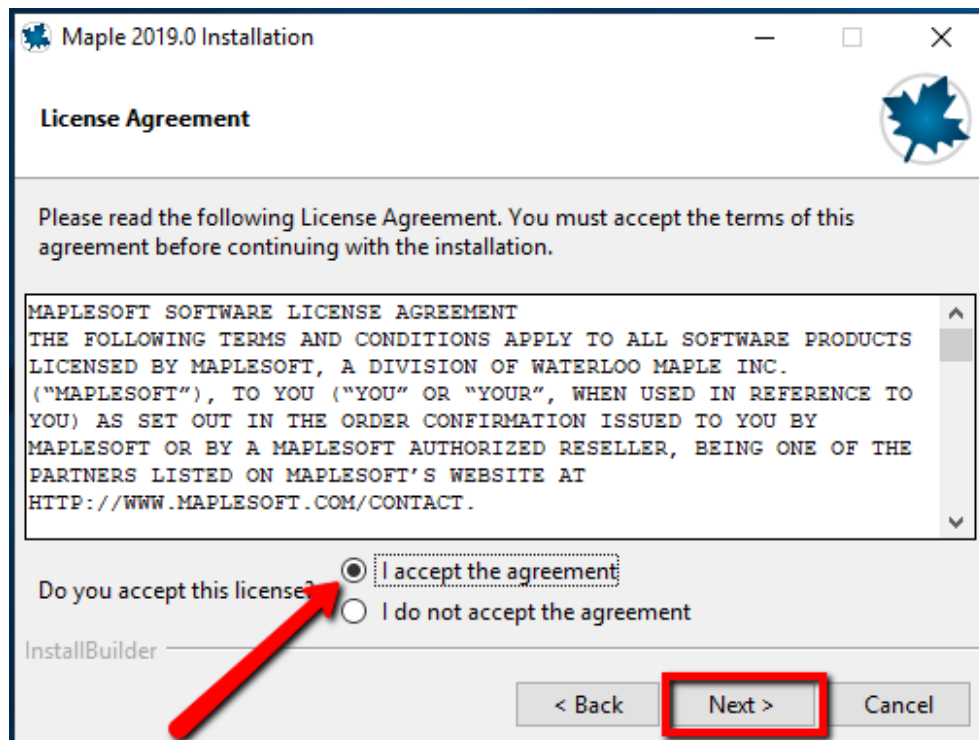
Maple 2019.0 Installation

License Agreement

Please read the following License Agreement. You must accept the terms of this agreement before continuing with the installation.

MAPLESOFT SOFTWARE LICENSE AGREEMENT
THE FOLLOWING TERMS AND CONDITIONS APPLY TO ALL SOFTWARE PRODUCTS LICENSED BY MAPLESOFT, A DIVISION OF WATERLOO MAPLE INC. ("MAPLESOFT"), TO YOU ("YOU" OR "YOUR", WHEN USED IN REFERENCE TO YOU) AS SET OUT IN THE ORDER CONFIRMATION ISSUED TO YOU BY MAPLESOFT OR BY A MAPLESOFT AUTHORIZED RESELLER, BEING ONE OF THE PARTNERS LISTED ON MAPLESOFT'S WEBSITE AT HTTP://WWW.MAPLESOFT.COM/CONTACT.

Do you accept this license?
I accept the agreement
I do not accept the agreement

InstallBuilder

< Back
Next >
Cancel